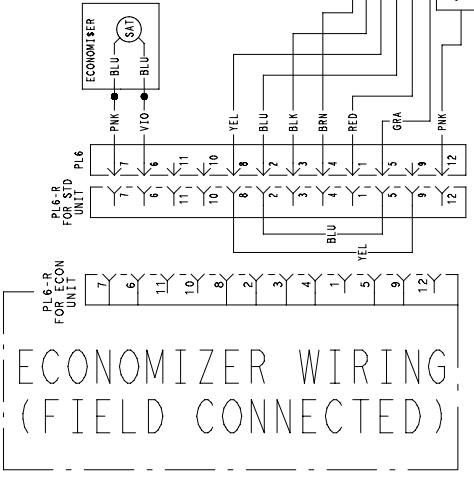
ECONOMI$ER

SAT

BLU

BLU

PNK

VIO

YEL

BLU

BLK

BRN

RED

GRA

PNK

PL6

7 6 11 10 8 2 3 4 1 5 9 12

PL6-R FOR STD UNIT

7 6 11 10 8 2 3 4 1 5 9 12

BLU

YEL

PL6-R FOR ECON UNIT

7 6 11 10 8 2 3 4 1 5 9 12

ECONOMIZER WIRING
(FIELD CONNECTED)